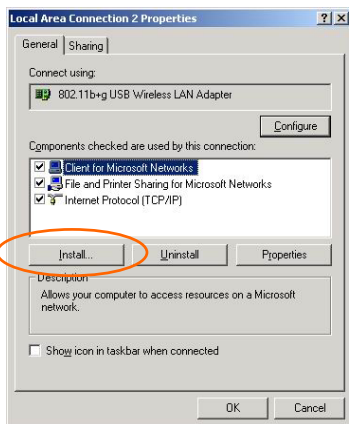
Local Area Connection 2 Properties

?

X

General

Sharing

Connect using:

802.11b+g USB Wireless LAN Adapter

Configure

Components checked are used by this connection:

Client for Microsoft Networks

File and Printer Sharing for Microsoft Networks

Internet Protocol (TCP/IP)

Install...

Uninstall

Properties

Description

Allows your computer to access resources on a Microsoft network.

Show icon in taskbar when connected

OK

Cancel